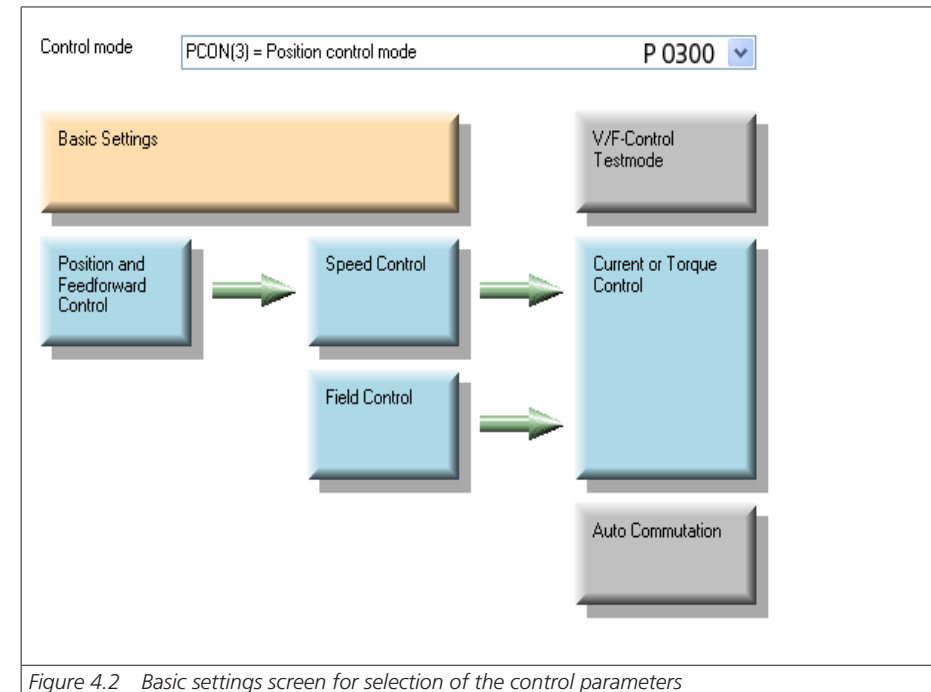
Control mode

PCON(3) = Position control mode

P 0300

Basic Settings

V/F-Control Testmode

Position and Feedforward Control

Speed Control

Current or Torque Control

Field Control

Auto Commutation

Figure 4.2 Basic settings screen for selection of the control parameters